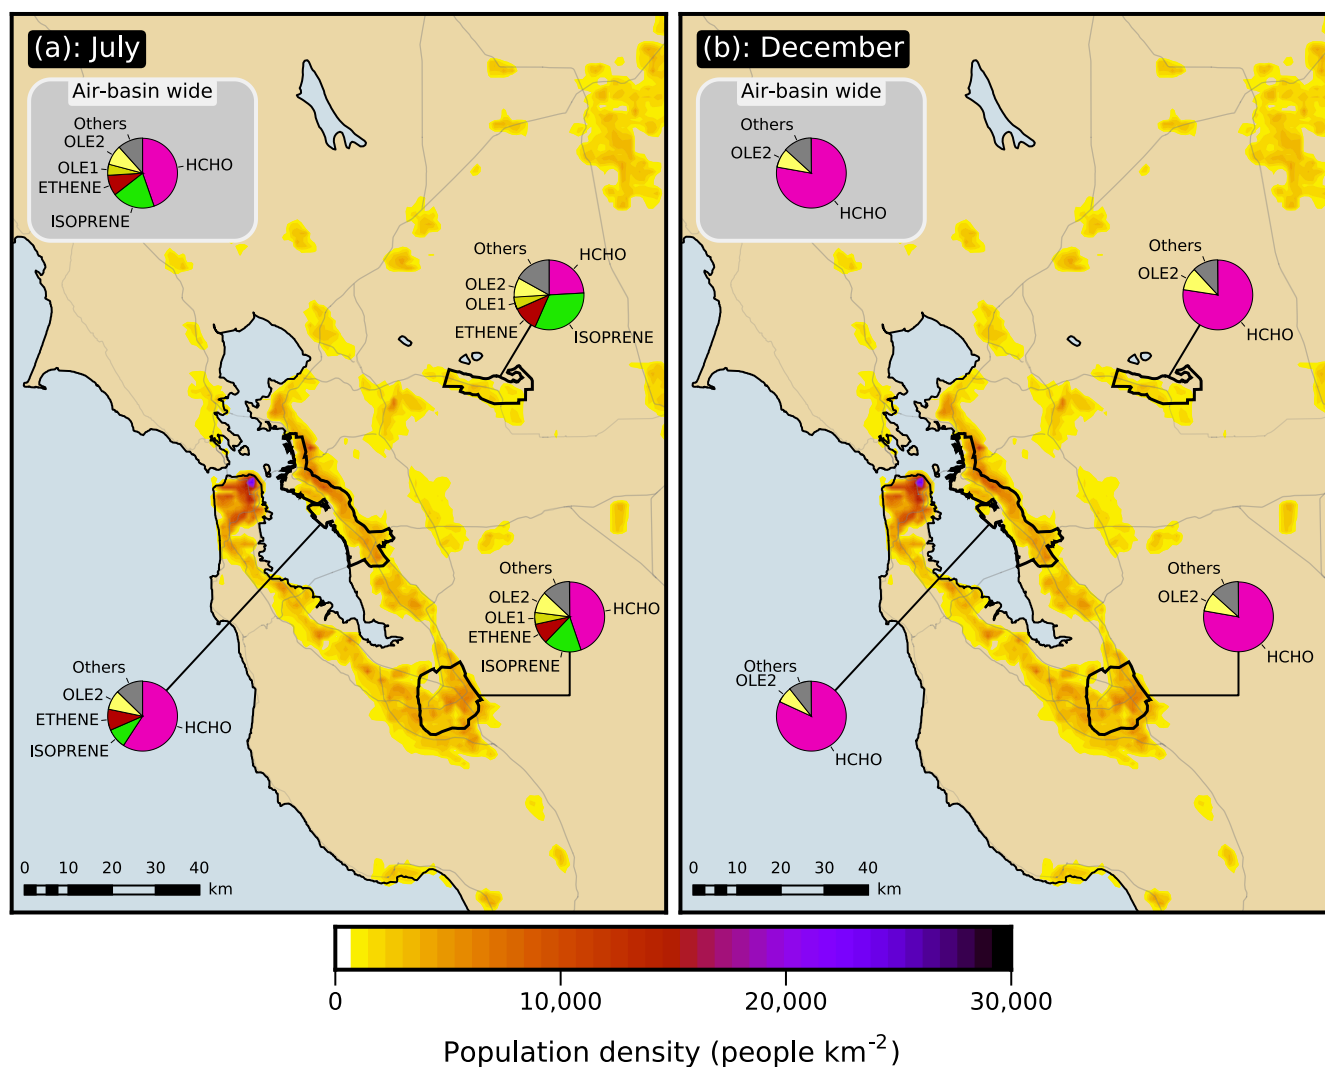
(a): July

Air-basin wide

Others
OLE2
OLE1
ETHENE
ISOPRENE
HCHO

Others
HCHO
OLE2
OLE1
ETHENE
ISOPRENE

Others
OLE2
OLE1
ETHENE
ISOPRENE
HCHO

Others
OLE2
ETHENE
ISOPRENE
HCHO

0 10 20 30 40
km

(b): December

Air-basin wide

Others
OLE2
HCHO

Others
OLE2
HCHO

Others
OLE2
HCHO

Others
OLE2
HCHO

0 10 20 30 40
km

0 10,000 20,000 30,000

Population density (people km$^{-2}$)